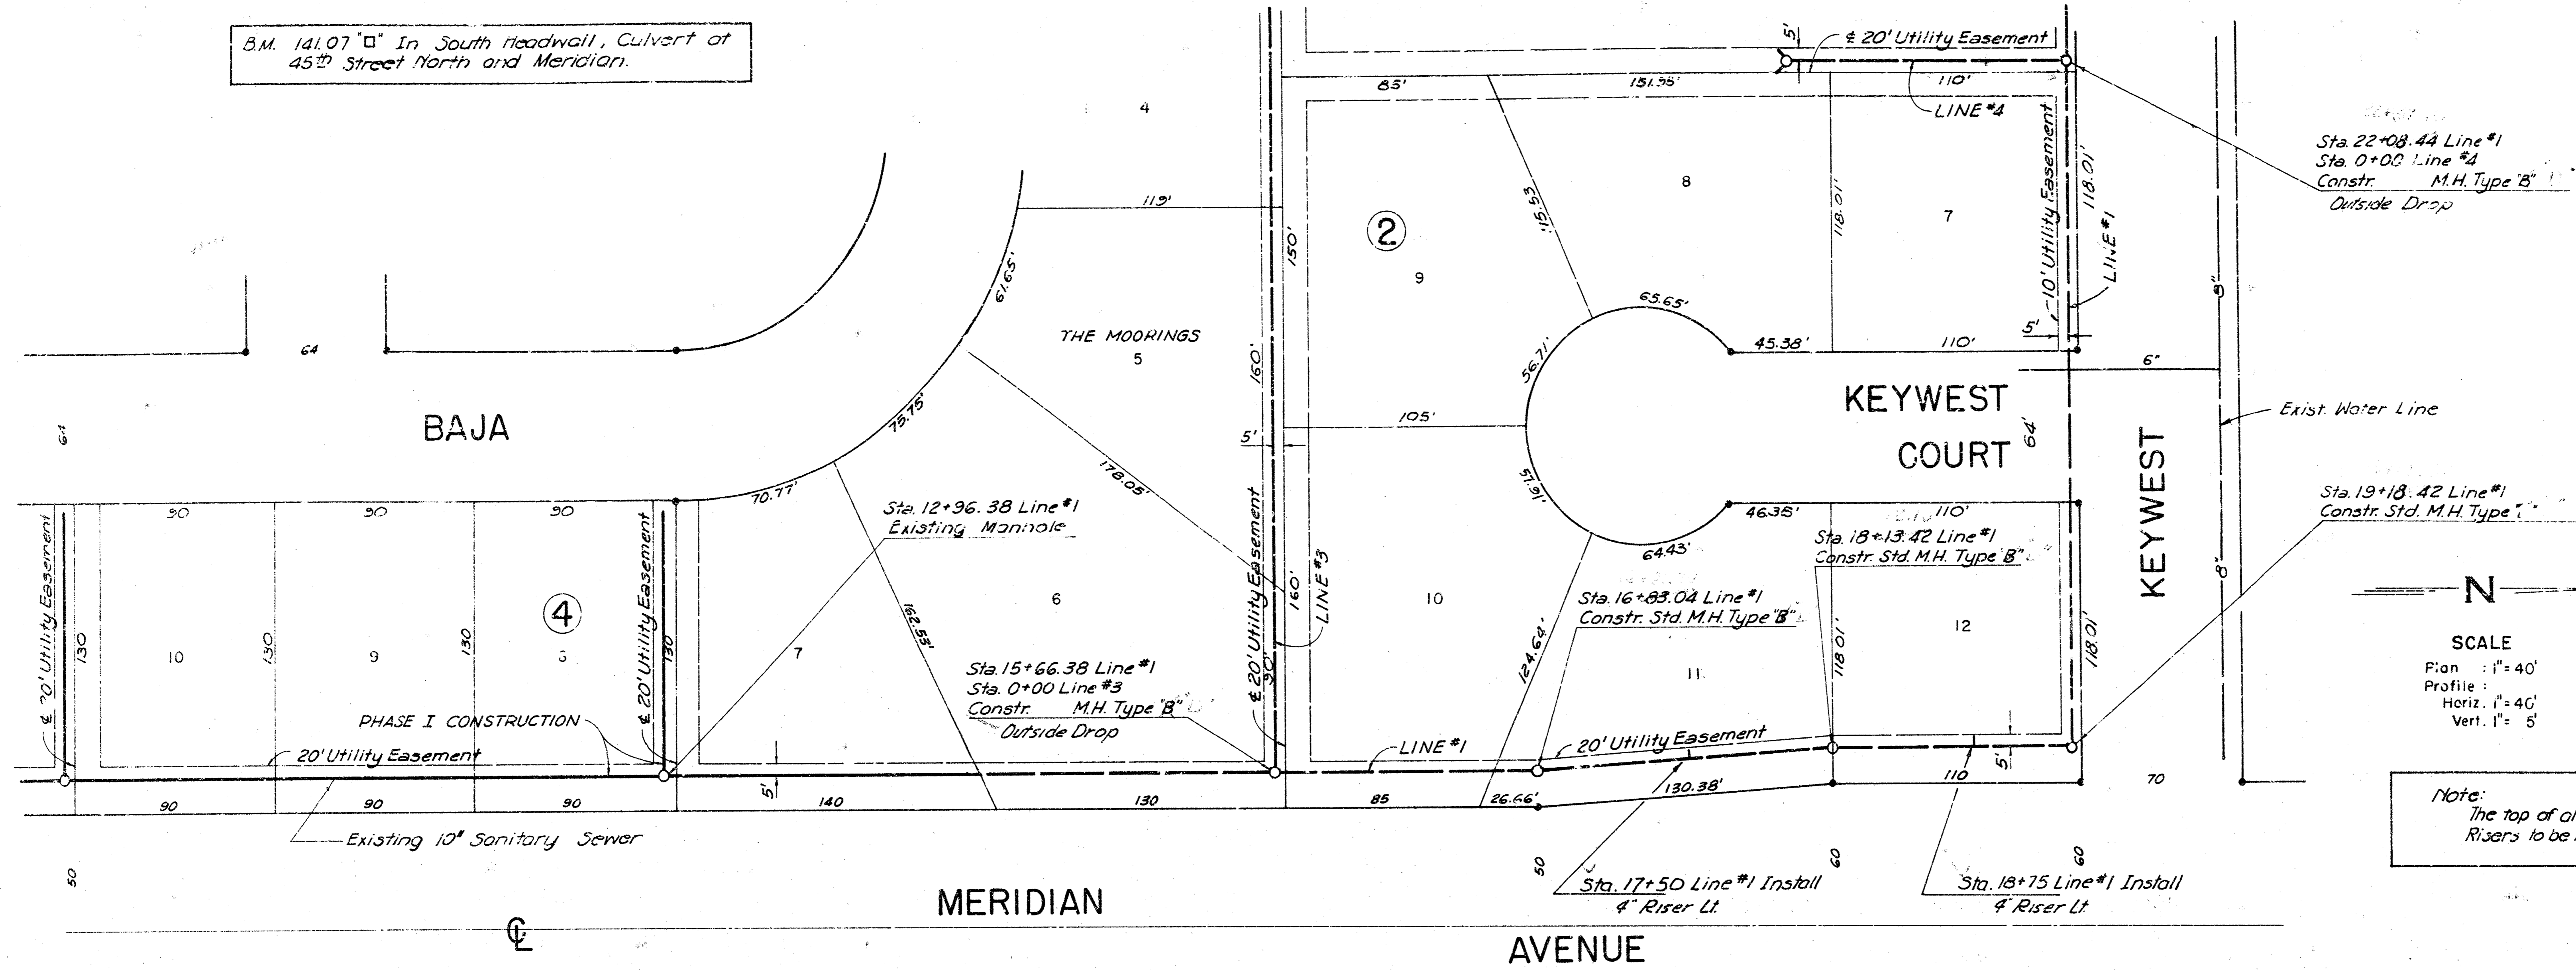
B.M. 141.07 "□" In South Headwall, Culvert at 45th Street North and Meridian.

$\mathbb{C}$ 20' Utility Easement
5'
85'
151.55'
110'
LINE #4
Sta. 22+08.44 Line #1
Sta. 0+00 Line #4
Constr. M.H. Type 'B'
Outside Drop

4
119'
150'
2
15.53
8
118.01'
7
10' Utility Easement
118.01'
LINE #1
9
67.65'
THE MOORINGS
5
65.65'
56.71'
45.38'
110'
5'
8"
64
6"
160'
5'
105'
KEYWEST
COURT
64'
Exist. Water Line
BAJA
73.75'
178.05'
61
KEYWEST
90
90
90
70.77'
Sta. 12+96.38 Line #1
Existing Manhole
46.38'
110'
Sta. 19+18.42 Line #1
Constr. Std. M.H. Type '
$\mathbb{C}$ 20' Utility Easement
64.43'
Sta. 18+13.42 Line #1
Constr. Std. M.H. Type 'B'
8"
$\mathbb{C}$ 20' Utility Easement
4
$\mathbb{C}$ 20' Utility Easement
160'
LINE #3
16.15
Sta. 16+83.04 Line #1
Constr. Std. M.H. Type 'B'
N
10
130
9
130
8
130
7
162.53'
6
10
124.64'
118.01'
12
118.01'
SCALE
Plan : 1"= 40'
Profile :
Horiz. 1"= 40'
Vert. 1"= 5'
Sta. 15+66.38 Line #1
Sta. 0+00 Line #3
Constr. M.H. Type 'B'
Outside Drop
90'
11
PHASE I CONSTRUCTION
20' Utility Easement
LINE #1
20' Utility Easement
5'
140
130
85
26.66'
130.38'
110
5'
70
90
90
90
Existing 10" Sanitary Sewer
Note:
The top of al
Risers to be
50
50
60
60
Sta. 17+50 Line #1 Install
4" Riser Lt.
Sta. 18+75 Line #1 Install
4" Riser Lt.
MERIDIAN
$\mathbb{C}$
AVENUE